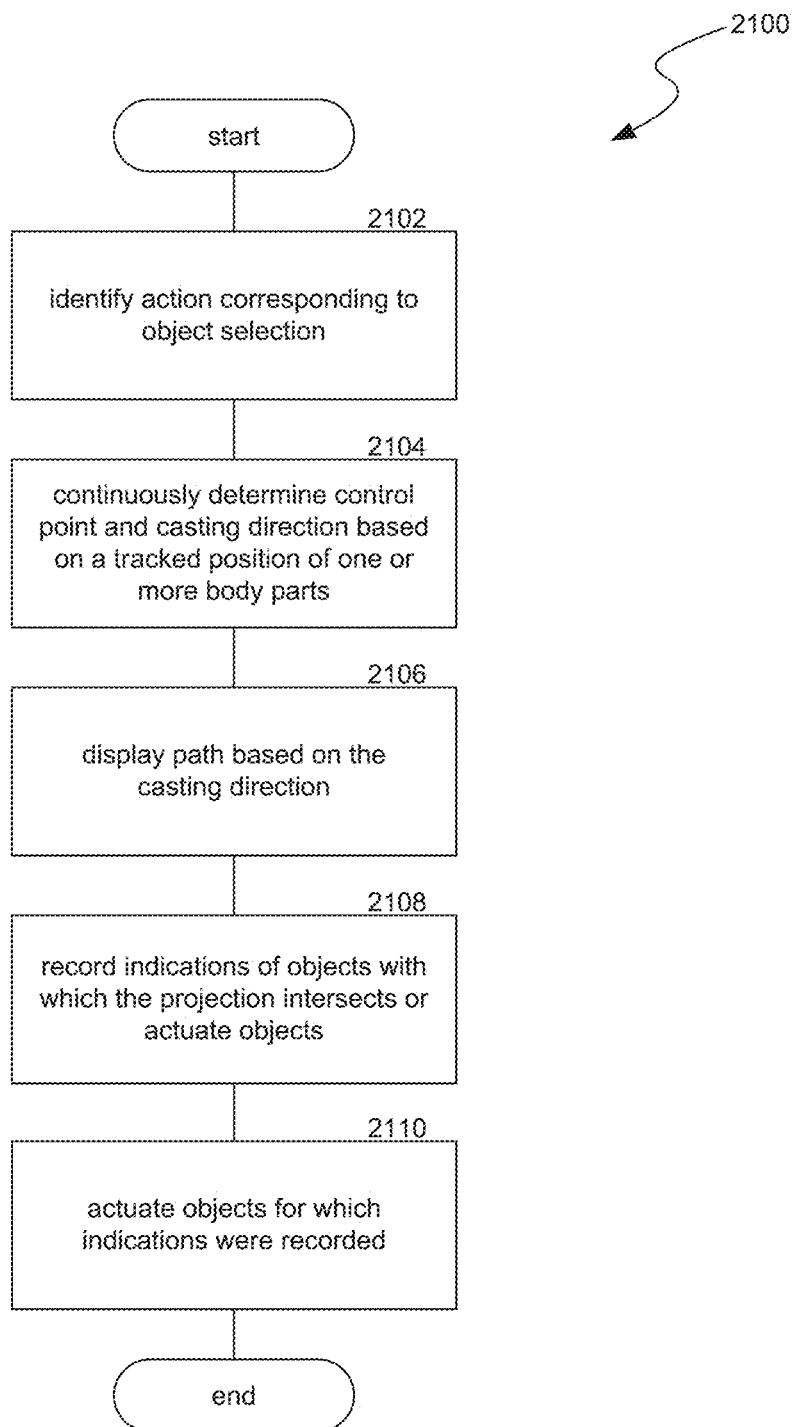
2100

start

2102

identify action corresponding to object selection

2104

continuously determine control point and casting direction based on a tracked position of one or more body parts

2106

display path based on the casting direction

2108

record indications of objects with which the projection intersects or actuate objects

2110

actuate objects for which indications were recorded

end